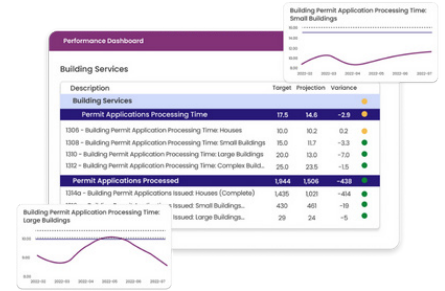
Building Permit Application Processing Time: Small Buildings

2022-02 2022-03 2022-04 2022-05 2022-06 2022-07

Performance Dashboard

Building Services

| Description | Target | Projection | Variance |
|---|---|---|---|
| Building Services | | | |
| Permit Applications Processing Time | 17.5 | 14.6 | -2.9 |
| 1306 - Building Permit Application Processing Time: Houses | 10.0 | 10.2 | 0.2 |
| 1308 - Building Permit Application Processing Time: Small Buildings | 15.0 | 11.7 | -3.3 |
| 1310 - Building Permit Application Processing Time: Large Buildings | 20.0 | 13.0 | -7.0 |
| 1312 - Building Permit Application Processing Time: Complex Build... | 25.0 | 23.5 | -1.5 |
| Permit Applications Processed | 1,944 | 1,506 | -438 |
| 1314a - Building Permit Applications Issued: Houses (Complete) | 1,435 | 1,021 | -414 |
| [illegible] Issued: Small Buildings... | 430 | 461 | -19 |
| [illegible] Issued: Large Buildings... | 29 | 24 | -5 |

Building Permit Application Processing Time: Large Buildings

2022-02 2022-03 2022-04 2022-05 2022-06 2022-07